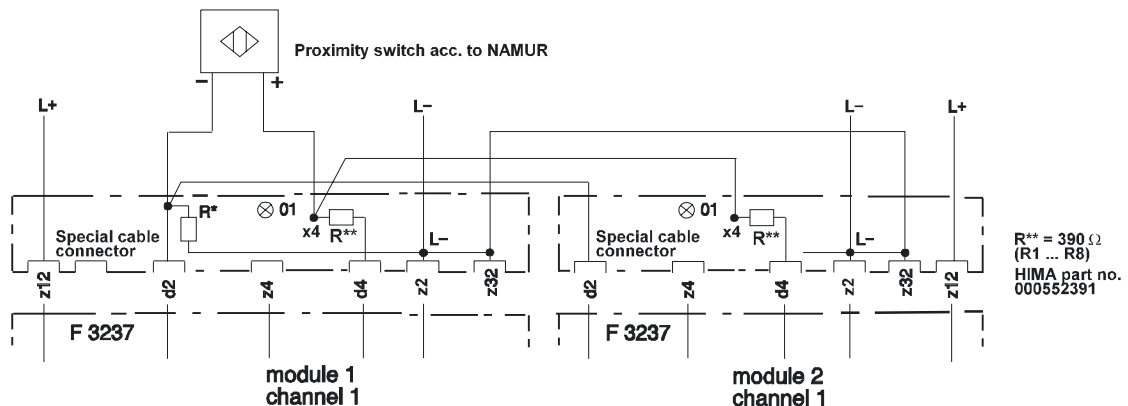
Proximity switch acc. to NAMUR

− +

L+

L−

L−

L+

R*

⊗ 01

x4

R**

L−

⊗ 01

x4

R**

L−

Special cable connector

Special cable connector

z12 d2 z4 d4 z2 z32

d2 z4 d4 z2 z32 z12

F 3237

F 3237

module 1 channel 1

module 2 channel 1

R** = 390 Ω (R1 ... R8)
HIMA part no. 000552391